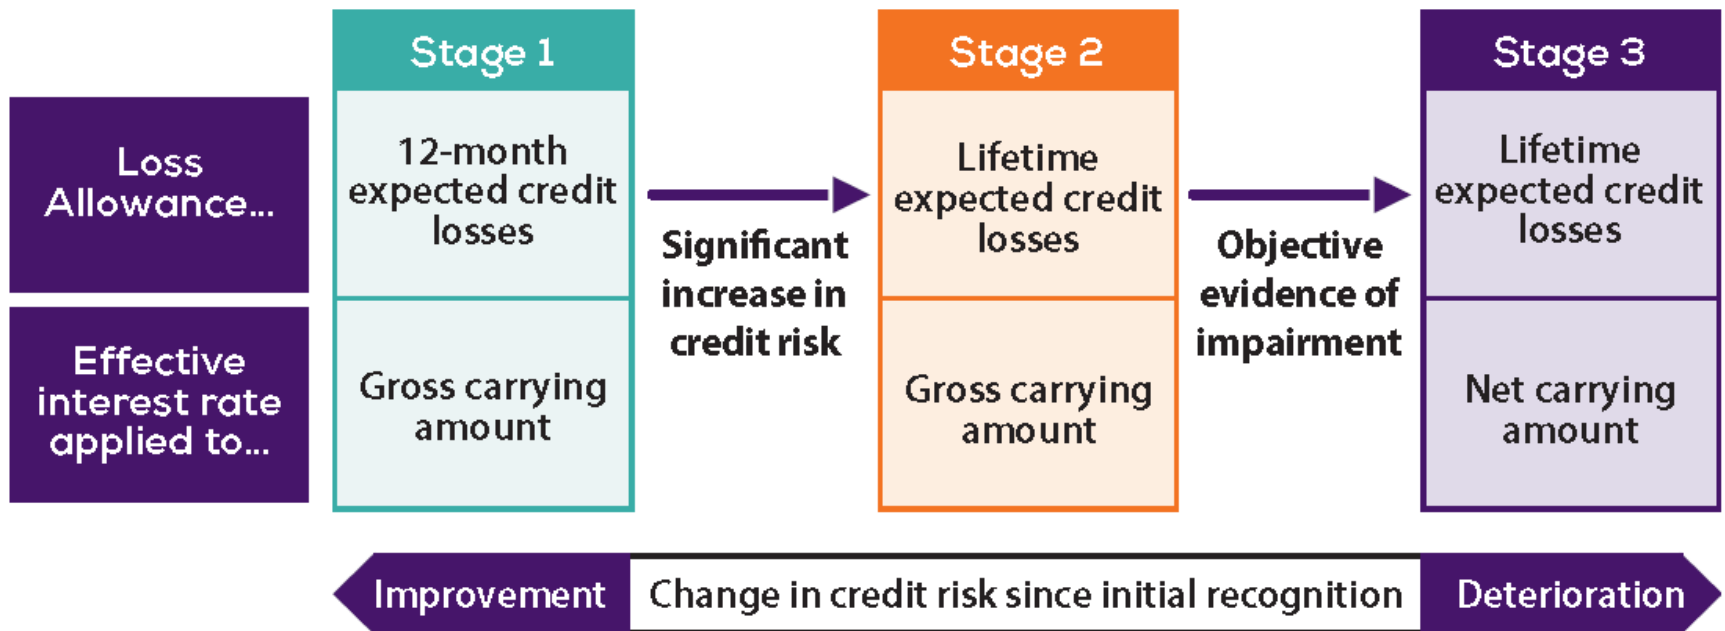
Loss Allowance...

Effective interest rate applied to...

Stage 1

12-month expected credit losses

Gross carrying amount

Significant increase in credit risk

Stage 2

Lifetime expected credit losses

Gross carrying amount

Objective evidence of impairment

Stage 3

Lifetime expected credit losses

Net carrying amount

Improvement

Change in credit risk since initial recognition

Deterioration